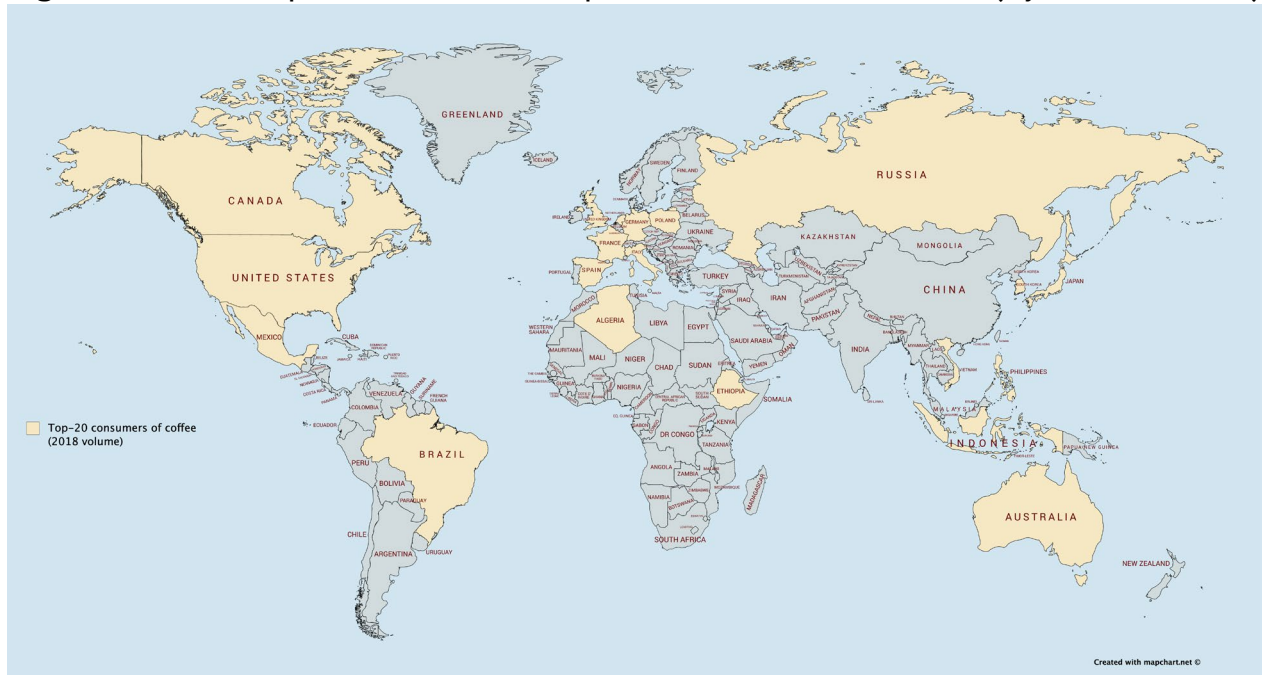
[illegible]

GREENLAND

ICELAND

SWEDEN

FINLAND

RUSSIA

CANADA

IRELAND

GERMANY

POLAND

BELARUS

UKRAINE

FRANCE

ROMANIA

KAZAKHSTAN

MONGOLIA

UNITED STATES

PORTUGAL

SPAIN

ITALY

TURKEY

TURKMENISTAN

NORTH KOREA

SOUTH KOREA

JAPAN

CHINA

SYRIA

IRAQ

IRAN

AFGHANISTAN

PAKISTAN

TUNISIA

MOROCCO

ALGERIA

LIBYA

EGYPT

WESTERN SAHARA

SAUDI ARABIA

NEPAL

INDIA

MEXICO

CUBA

MAURITANIA

MALI

NIGER

CHAD

SUDAN

YEMEN

OMAN

PHILIPPINES

GUATEMALA

NICARAGUA

COSTA RICA

PANAMA

VENEZUELA

GUYANA

SURINAME

FRENCH GUIANA

NIGERIA

ETHIOPIA

SOMALIA

VIETNAM

THAILAND

COLOMBIA

ECUADOR

GHANA

CENTRAL AFRICAN REPUBLIC

SOUTH SUDAN

MALAYSIA

Top-20 consumers of coffee (2018 volume)

GABON

DR CONGO

KENYA

TANZANIA

INDONESIA

PAPUA NEW GUINEA

PERU

BRAZIL

ANGOLA

ZAMBIA

BOLIVIA

NAMIBIA

BOTSWANA

MOZAMBIQUE

MADAGASCAR

PARAGUAY

AUSTRALIA

CHILE

SOUTH AFRICA

ARGENTINA

URUGUAY

NEW ZEALAND

Created with mapchart.net ©